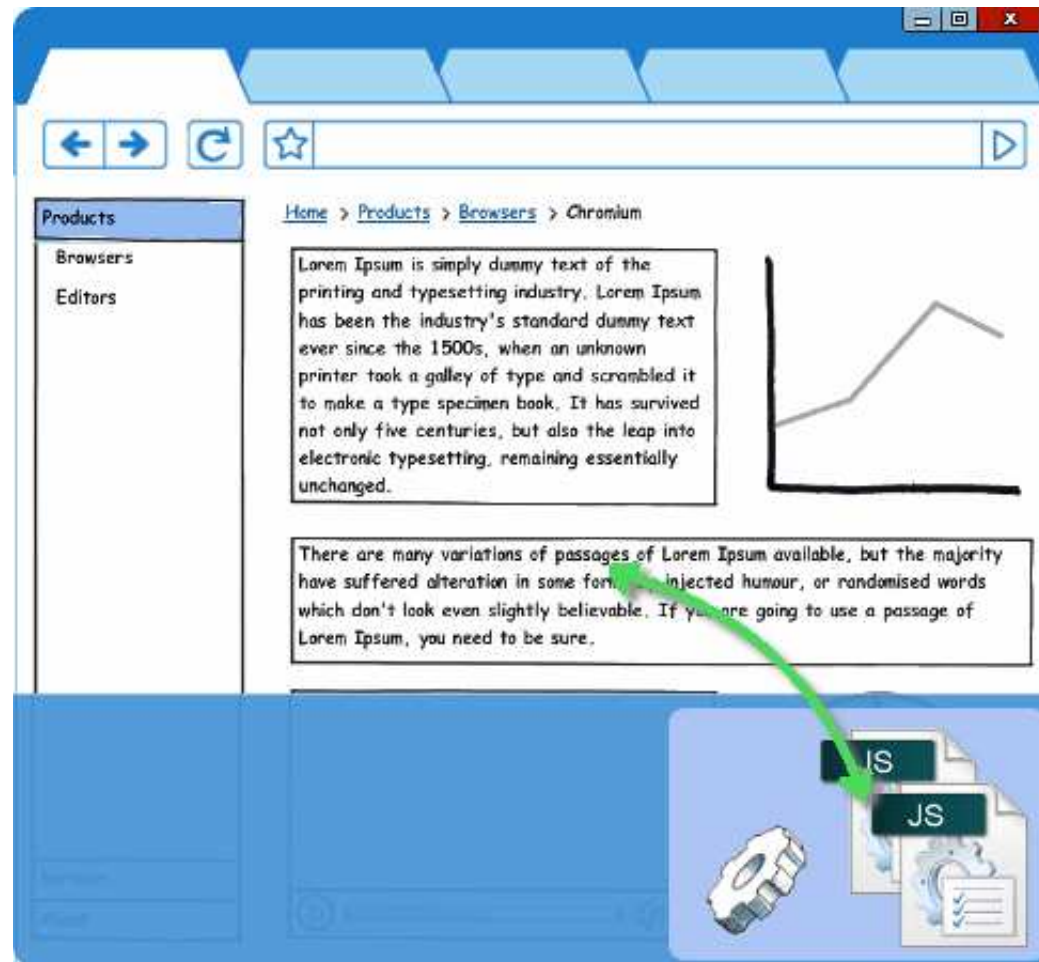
Products

Browsers

Editors

Home > Products > Browsers > Chromium

Lorem Ipsum is simply dummy text of the printing and typesetting industry. Lorem Ipsum has been the industry's standard dummy text ever since the 1500s, when an unknown printer took a galley of type and scrambled it to make a type specimen book. It has survived not only five centuries, but also the leap into electronic typesetting, remaining essentially unchanged.

There are many variations of passages of Lorem Ipsum available, but the majority have suffered alteration in some for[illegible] injected humour, or randomised words which don't look even slightly believable. If y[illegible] are going to use a passage of Lorem Ipsum, you need to be sure.

JS

JS